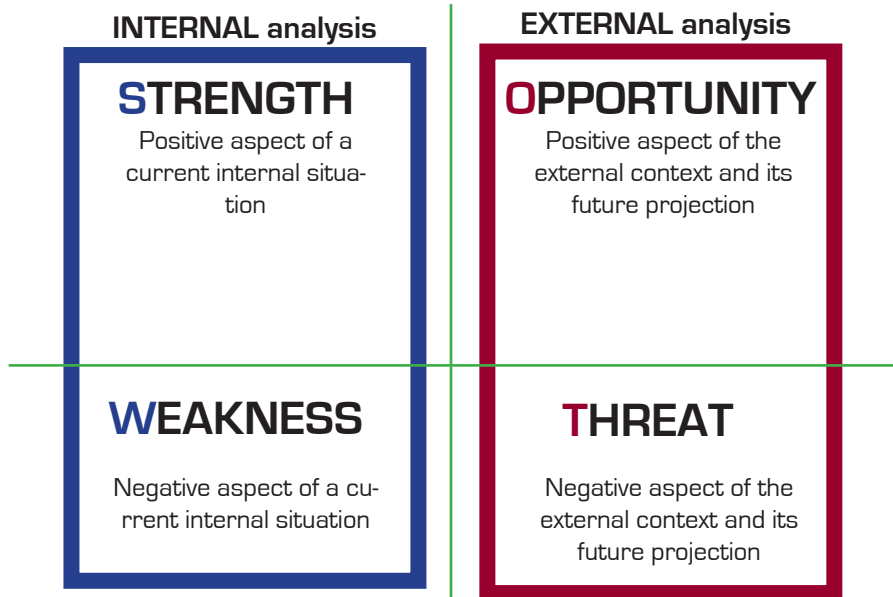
INTERNAL analysis

STRENGTH

Positive aspect of a current internal situation

WEAKNESS

Negative aspect of a current internal situation

EXTERNAL analysis

OPPORTUNITY

Positive aspect of the external context and its future projection

THREAT

Negative aspect of the external context and its future projection